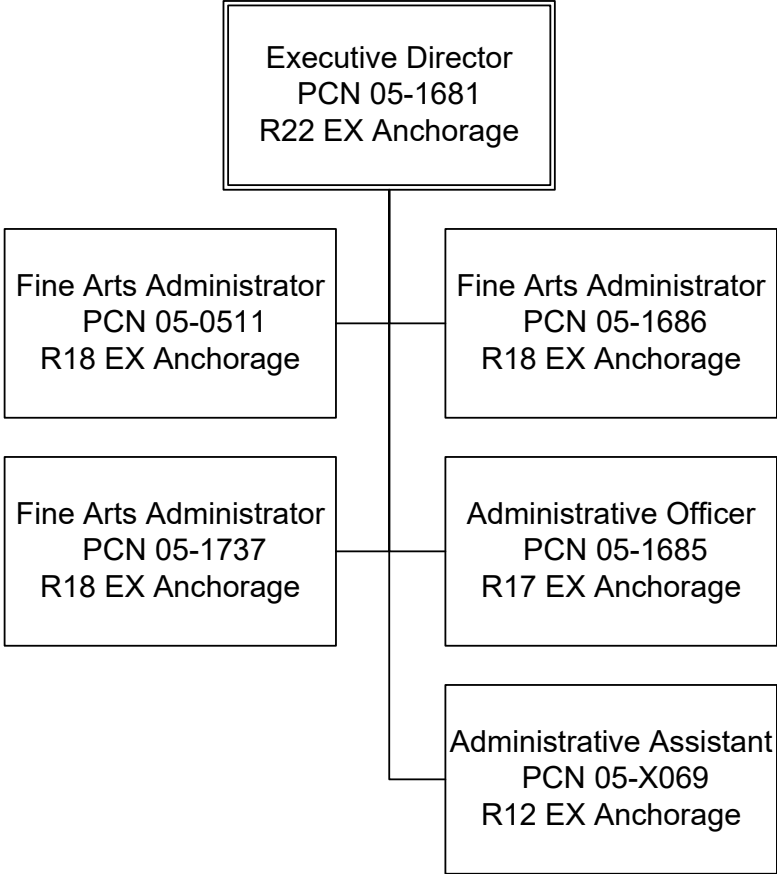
Executive Director
PCN 05-1681
R22 EX Anchorage

Fine Arts Administrator
PCN 05-0511
R18 EX Anchorage

Fine Arts Administrator
PCN 05-1686
R18 EX Anchorage

Fine Arts Administrator
PCN 05-1737
R18 EX Anchorage

Administrative Officer
PCN 05-1685
R17 EX Anchorage

Administrative Assistant
PCN 05-X069
R12 EX Anchorage